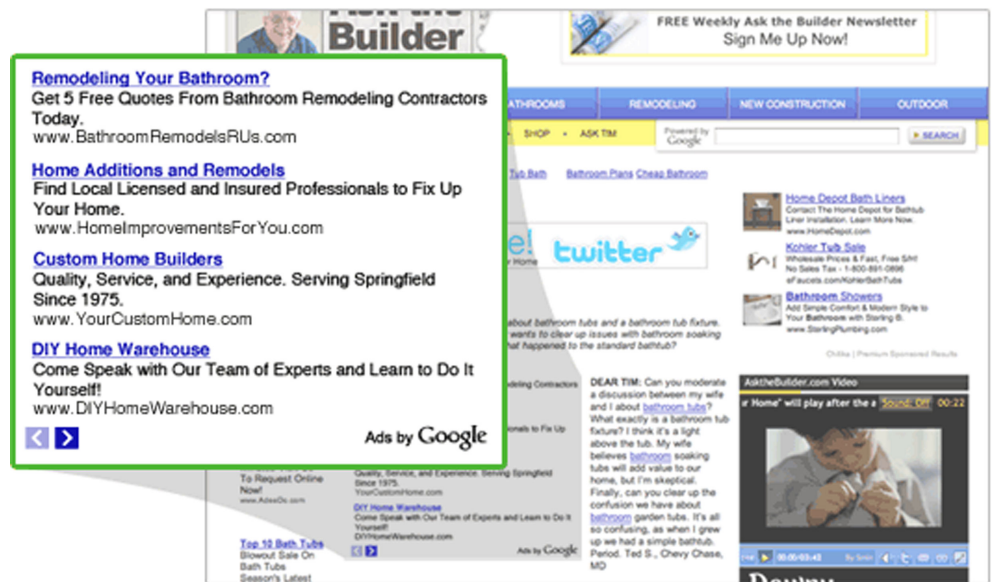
Builder

FREE Weekly Ask the Builder Newsletter
Sign Me Up Now!

Remodeling Your Bathroom?
Get 5 Free Quotes From Bathroom Remodeling Contractors Today.
www.BathroomRemodelsRUs.com

Home Additions and Remodels
Find Local Licensed and Insured Professionals to Fix Up Your Home.
www.HomeImprovementsForYou.com

Custom Home Builders
Quality, Service, and Experience. Serving Springfield Since 1975.
www.YourCustomHome.com

DIY Home Warehouse
Come Speak with Our Team of Experts and Learn to Do It Yourself!
www.DIYHomeWarehouse.com

Ads by Google

BATHROOMS REMODELING NEW CONSTRUCTION OUTDOOR

SHOP • ASK TIM

Powered by Google

SEARCH

Tub Bath Bathroom Plans Cheap Bathroom

twitter

Home Depot Bath Liners
Contact The Home Depot for Bathtub Liner Installation. Learn More Now.
www.HomeDepot.com

Kohler Tub Sale
Wholesale Prices & Fast, Free S/H! No Sales Tax - 1-800-891-0896
eFaucets.com/KohlerBathTubs

Bathroom Showers
Add Simple Comfort & Modern Style to Your Bathroom with Sterling B.
www.SterlingPlumbing.com

Chitika | Premium Sponsored Results

about bathroom tubs and a bathroom tub fixture. wants to clear up issues with bathroom soaking hat happened to the standard bathtub?

odeling Contractors

ls to Fix Up

DEAR TIM: Can you moderate a discussion between my wife and I about bathroom tubs? What exactly is a bathroom tub fixture? I think it's a light above the tub. My wife believes bathroom soaking tubs will add value to our home, but I'm skeptical. Finally, can you clear up the confusion we have about bathroom garden tubs. It's all so confusing, as when I grew up we had a simple bathtub. Period. Ted S., Chevy Chase, MD

Quality, Service, and Experience. Serving Springfield Since 1975.
YourCustomHome.com

DIY Home Warehouse
Come Speak with Our Team of Experts and Learn to Do It Yourself!
DIYHomeWarehouse.com

Ads by Google

To Request Online Now!
www.AdsOx.com

Top 10 Bath Tubs
Blowout Sale On Bath Tubs
Season's Latest

AsktheBuilder.com Video
r Home" will play after the a Sound: Off 00:22

00:00/03:42